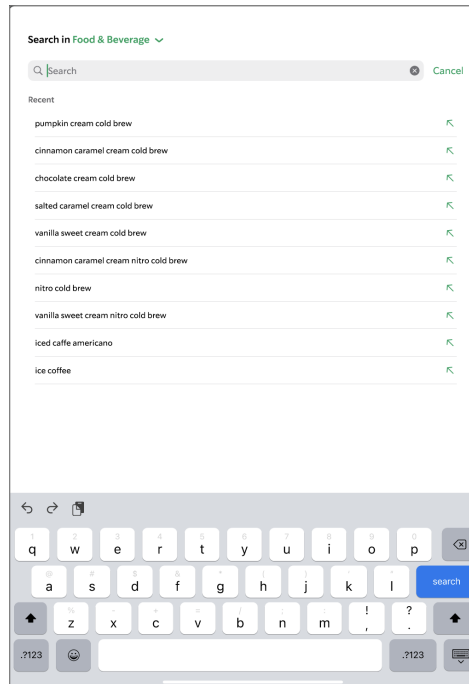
Search in Food & Beverage

Search

Cancel

Recent

pumpkin cream cold brew

cinnamon caramel cream cold brew

chocolate cream cold brew

salted caramel cream cold brew

vanilla sweet cream cold brew

cinnamon caramel cream nitro cold brew

nitro cold brew

vanilla sweet cream nitro cold brew

iced caffe americano

ice coffee

1 q 2 w 3 e 4 r 5 t 6 y 7 u 8 i 9 o 0 p

@ a # s $ d & f * g ( h ) j ' k " l

search

% z - x + c = v / b ; n : m ! , ? .

.?123

.?123